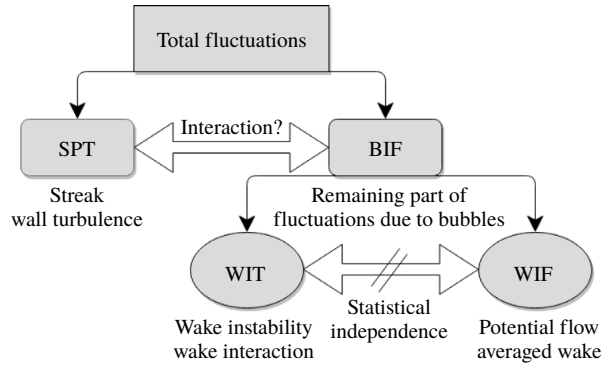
Total fluctuations

SPT

Interaction?

BIF

Streak
wall turbulence

Remaining part of
fluctuations due to bubbles

WIT

WIF

Statistical
independence

Wake instability
wake interaction

Potential flow
averaged wake